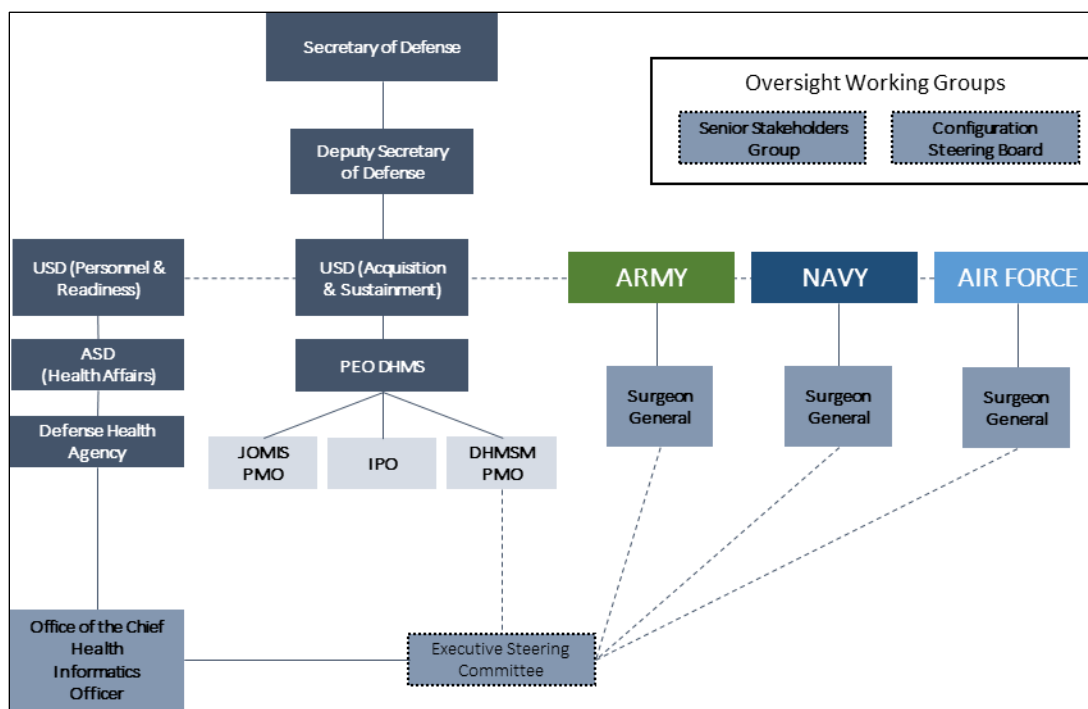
Secretary of Defense

Deputy Secretary of Defense

Oversight Working Groups

Senior Stakeholders Group

Configuration Steering Board

USD (Personnel & Readiness)

USD (Acquisition & Sustainment)

ARMY

NAVY

AIR FORCE

ASD (Health Affairs)

PEO DHMS

Surgeon General

Surgeon General

Surgeon General

Defense Health Agency

JOMIS PMO

IPO

DHMSM PMO

Office of the Chief Health Informatics Officer

Executive Steering Committee